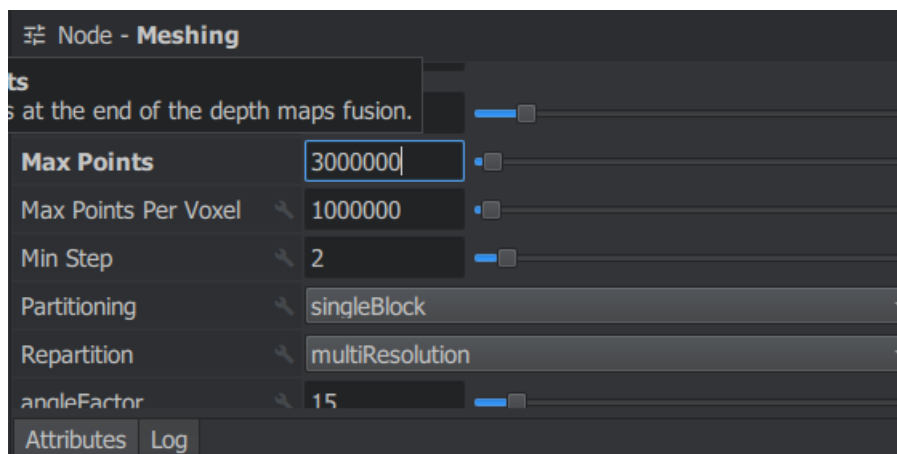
Node - **Meshing**

ts
s at the end of the depth maps fusion.

**Max Points** 3000000
Max Points Per Voxel 1000000
Min Step 2
Partitioning singleBlock
Repartition multiResolution
angleFactor 15

Attributes Log